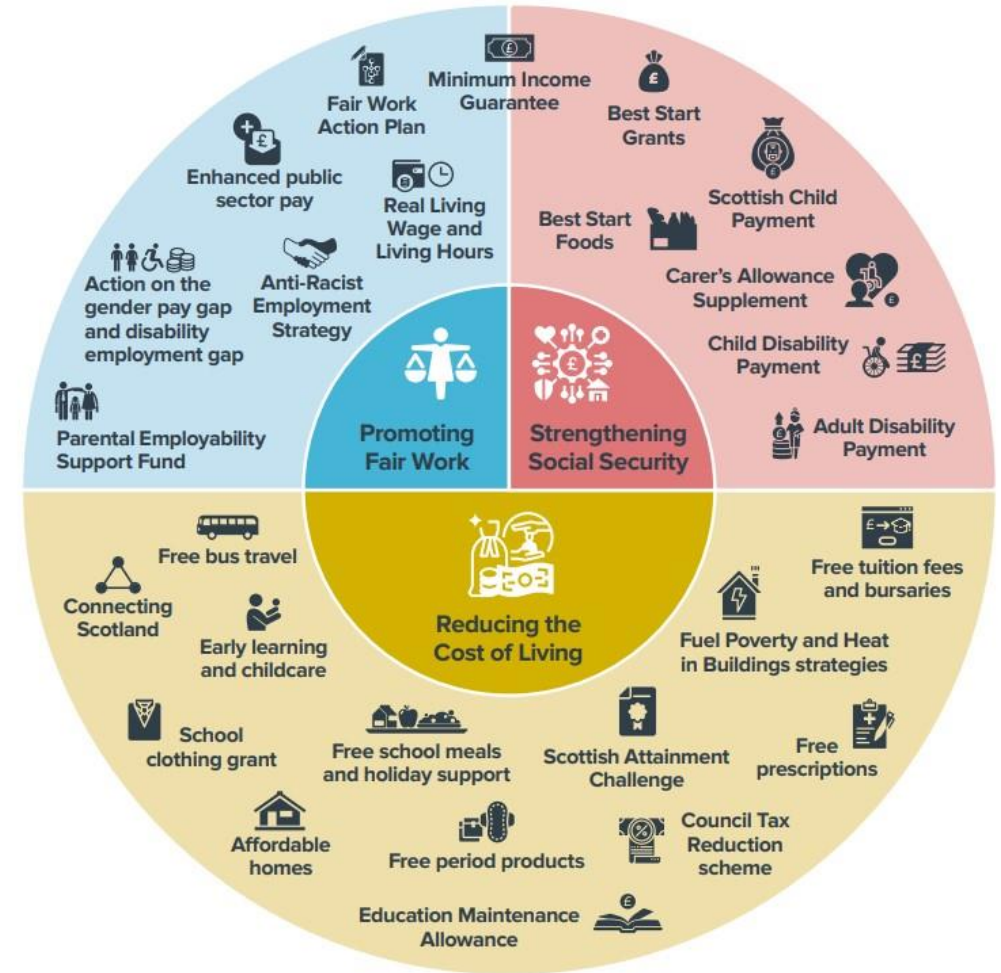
Promoting Fair Work

Strengthening Social Security

Reducing the Cost of Living

Minimum Income Guarantee

Fair Work Action Plan

Enhanced public sector pay

Real Living Wage and Living Hours

Anti-Racist Employment Strategy

Action on the gender pay gap and disability employment gap

Parental Employability Support Fund

Best Start Grants

Scottish Child Payment

Best Start Foods

Carer's Allowance Supplement

Child Disability Payment

Adult Disability Payment

Free bus travel

Connecting Scotland

Early learning and childcare

Free tuition fees and bursaries

Fuel Poverty and Heat in Buildings strategies

School clothing grant

Free school meals and holiday support

Scottish Attainment Challenge

Free prescriptions

Affordable homes

Free period products

Council Tax Reduction scheme

Education Maintenance Allowance